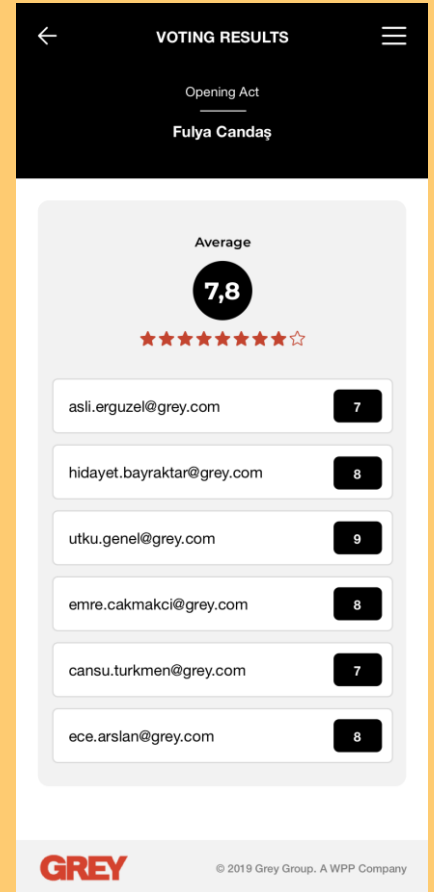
VOTING RESULTS

Opening Act

Fulya Candaş

Average

7,8

| | |
|---|---|
| asli.erguzel@grey.com | 7 |
| hidayet.bayraktar@grey.com | 8 |
| utku.genel@grey.com | 9 |
| emre.cakmakci@grey.com | 8 |
| cansu.turkmen@grey.com | 7 |
| ece.arslan@grey.com | 8 |

GREY

© 2019 Grey Group. A WPP Company